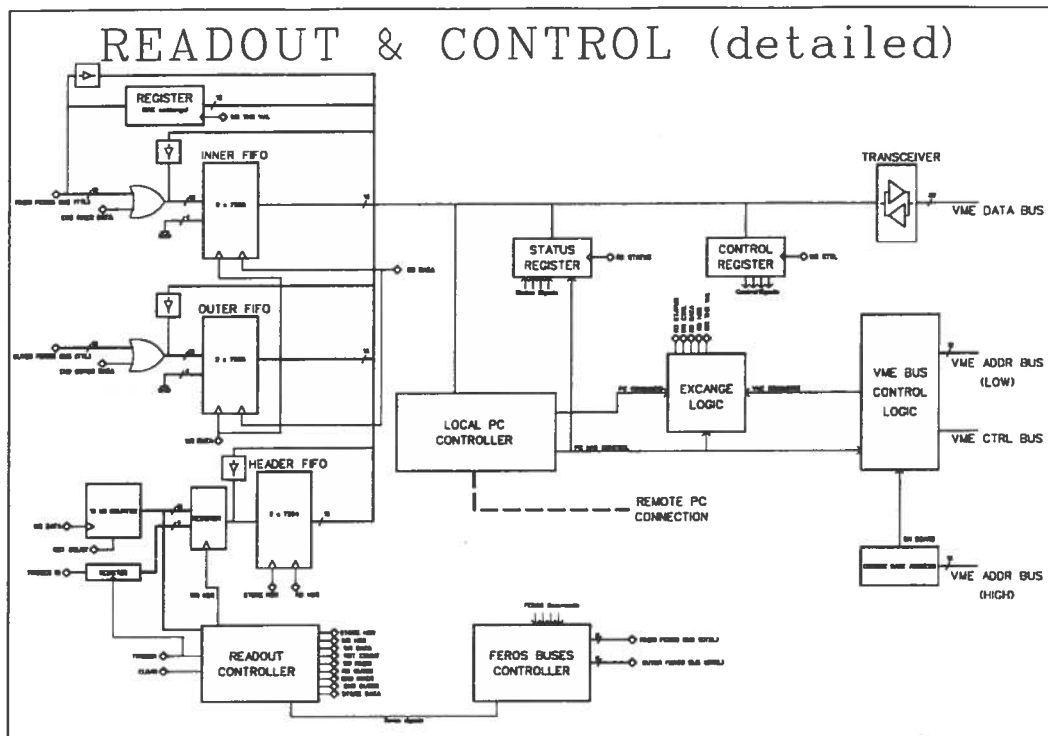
READOUT & CONTROL (detailed)

REGISTER

INNER FIFO

2 x 7204

TRANSCEIVER

VME DATA BUS

STATUS REGISTER

CONTROL REGISTER

OUTER FIFO

2 x 7204

EXCANGE LOGIC

VME BUS CONTROL LOGIC

VME ADDR BUS (LOW)

LOCAL PC CONTROLLER

VME CTRL BUS

HEADER FIFO

2 x 7204

REMOTE PC CONNECTION

VME ADDR BUS (HIGH)

READOUT CONTROLLER

FEROS BUSES CONTROLLER